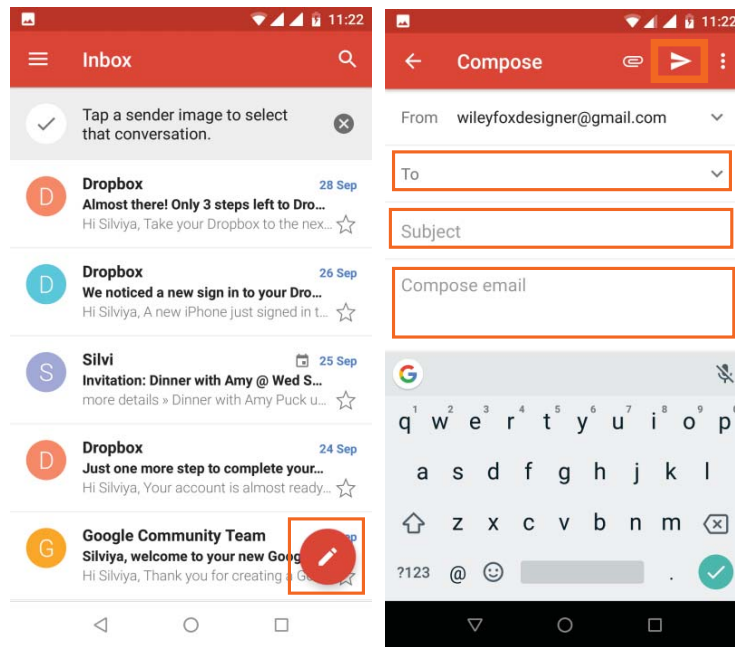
11:22

Inbox

Tap a sender image to select that conversation.

D
Dropbox
28 Sep
Almost there! Only 3 steps left to Dro...
Hi Silviya, Take your Dropbox to the nex...

D
Dropbox
26 Sep
We noticed a new sign in to your Dro...
Hi Silviya, A new iPhone just signed in t...

S
Silvi
25 Sep
Invitation: Dinner with Amy @ Wed S...
more details » Dinner with Amy Puck u...

D
Dropbox
24 Sep
Just one more step to complete your...
Hi Silviya, Your account is almost ready...

G
Google Community Team
Silviya, welcome to your new Goog
Hi Silviya, Thank you for creating a

11:22

Compose

From wileyfoxdesigner@gmail.com

To

Subject

Compose email

G

q w e r t y u i o p
a s d f g h j k l
z x c v b n m
?123 @ .